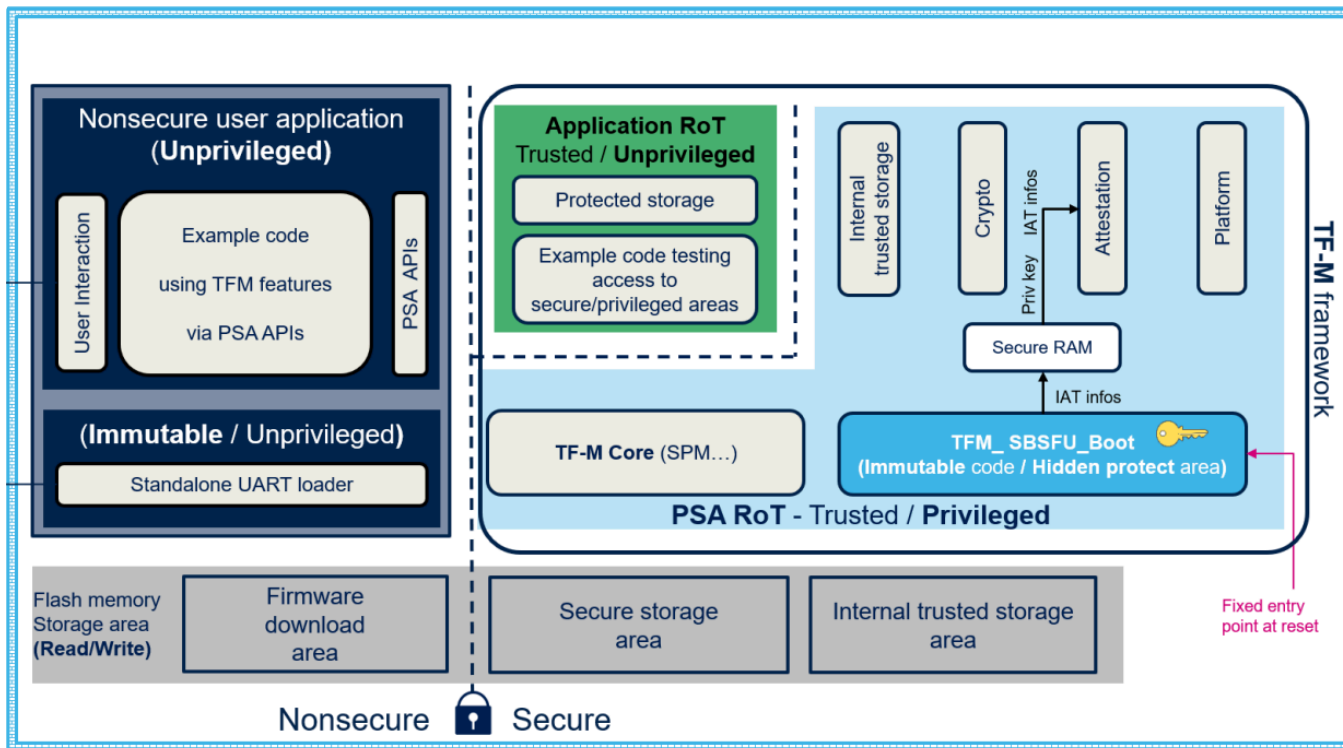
Nonsecure user application (Unprivileged)

User Interaction

Example code

using TFM features

via PSA APIs

PSA APIs

(Immutable / Unprivileged)

Standalone UART loader

Application RoT
Trusted / Unprivileged

Protected storage

Example code testing access to secure/privileged areas

Internal trusted storage

Crypto

Priv key

IAT infos

Attestation

Platform

Secure RAM

IAT infos

TF-M Core (SPM…)

TFM_ SBSFU_Boot
(Immutable code / Hidden protect area)

PSA RoT - Trusted / Privileged

TF-M framework

Flash memory Storage area (Read/Write)

Firmware download area

Secure storage area

Internal trusted storage area

Fixed entry point at reset

Nonsecure Secure